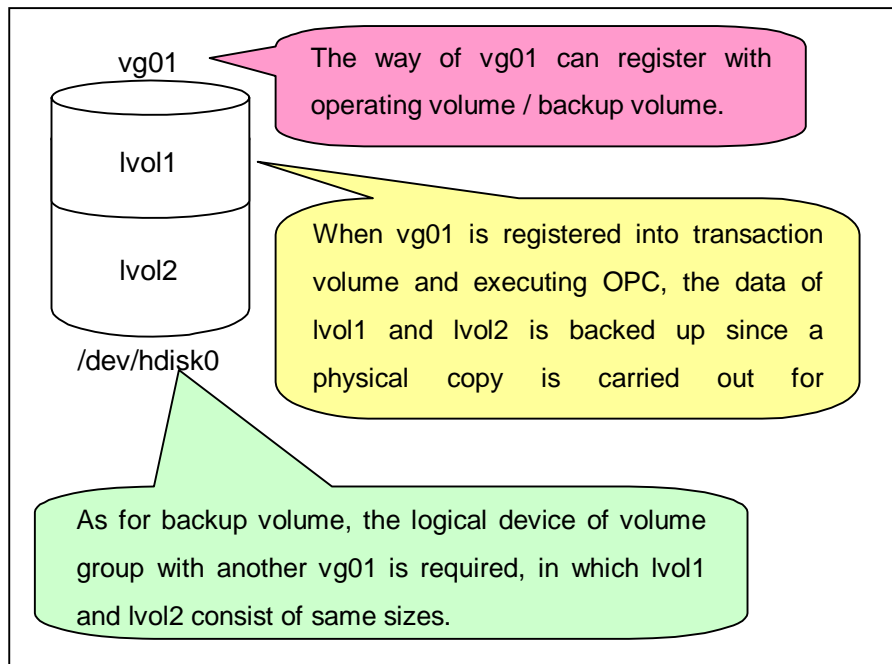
vg01

lvol1

lvol2

/dev/hdisk0

The way of vg01 can register with operating volume / backup volume.

When vg01 is registered into transaction volume and executing OPC, the data of lvol1 and lvol2 is backed up since a physical copy is carried out for

As for backup volume, the logical device of volume group with another vg01 is required, in which lvol1 and lvol2 consist of same sizes.